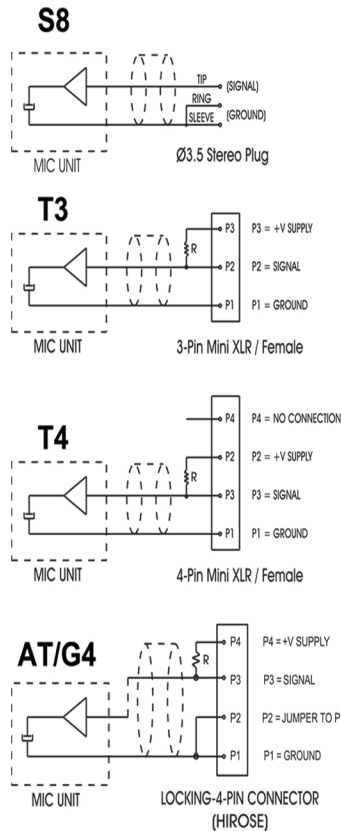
S8

TIP (SIGNAL)
RING
SLEEVE (GROUND)

MIC UNIT

Ø3.5 Stereo Plug

T3

R
P3 P3 = +V SUPPLY
P2 P2 = SIGNAL
P1 P1 = GROUND

MIC UNIT

3-Pin Mini XLR / Female

T4

P4 P4 = NO CONNECTION
R
P2 P2 = +V SUPPLY
P3 P3 = SIGNAL
P1 P1 = GROUND

MIC UNIT

4-Pin Mini XLR / Female

AT/G4

R
P4 P4 = +V SUPPLY
P3 P3 = SIGNAL
P2 P2 = JUMPER TO P
P1 P1 = GROUND

MIC UNIT

LOCKING-4-PIN CONNECTOR (HIROSE)